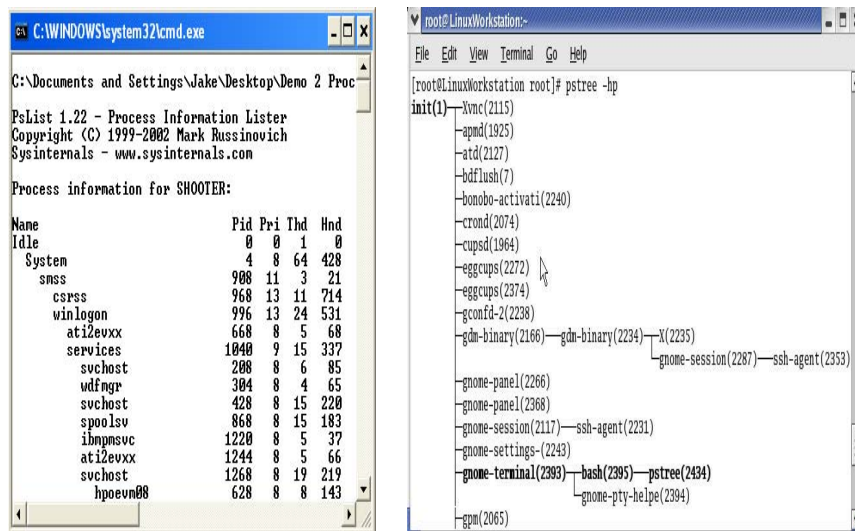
C:\WINDOWS\system32\cmd.exe

C:\Documents and Settings\Jake\Desktop\Demo 2 Proc

PsList 1.22 - Process Information Lister
Copyright (C) 1999-2002 Mark Russinovich
Sysinternals - www.sysinternals.com

Process information for SHOOTER:

| Name | Pid | Pri | Thd | Hnd |
|---|---|---|---|---|
| Idle | 0 | 0 | 1 | 0 |
| System | 4 | 8 | 64 | 428 |
| smss | 908 | 11 | 3 | 21 |
| csrss | 968 | 13 | 11 | 714 |
| winlogon | 996 | 13 | 24 | 531 |
| ati2evxx | 668 | 8 | 5 | 68 |
| services | 1040 | 9 | 15 | 337 |
| svchost | 208 | 8 | 6 | 85 |
| wdfmgr | 304 | 8 | 4 | 65 |
| svchost | 428 | 8 | 15 | 220 |
| spoolsv | 868 | 8 | 15 | 183 |
| ibmpmsvc | 1220 | 8 | 5 | 37 |
| ati2evxx | 1244 | 8 | 5 | 66 |
| svchost | 1268 | 8 | 19 | 219 |
| hpoevm08 | 628 | 8 | 8 | 143 |

root@LinuxWorkstation:~

File Edit View Terminal Go Help

[root@LinuxWorkstation root]# pstree -hp
init(1)—Xvnc(2115)
—apmd(1925)
—atd(2127)
—bdflush(7)
—bonobo-activati(2240)
—crond(2074)
—cupsd(1964)
—eggcups(2272)
—eggcups(2374)
—gconfd-2(2238)
—gdm-binary(2166)—gdm-binary(2234)—X(2235)
—gnome-session(2287)—ssh-agent(2353)
—gnome-panel(2266)
—gnome-panel(2368)
—gnome-session(2117)—ssh-agent(2231)
—gnome-settings-(2243)
—gnome-terminal(2393)—bash(2395)—pstree(2434)
—gnome-pty-helpe(2394)
—gpm(2065)